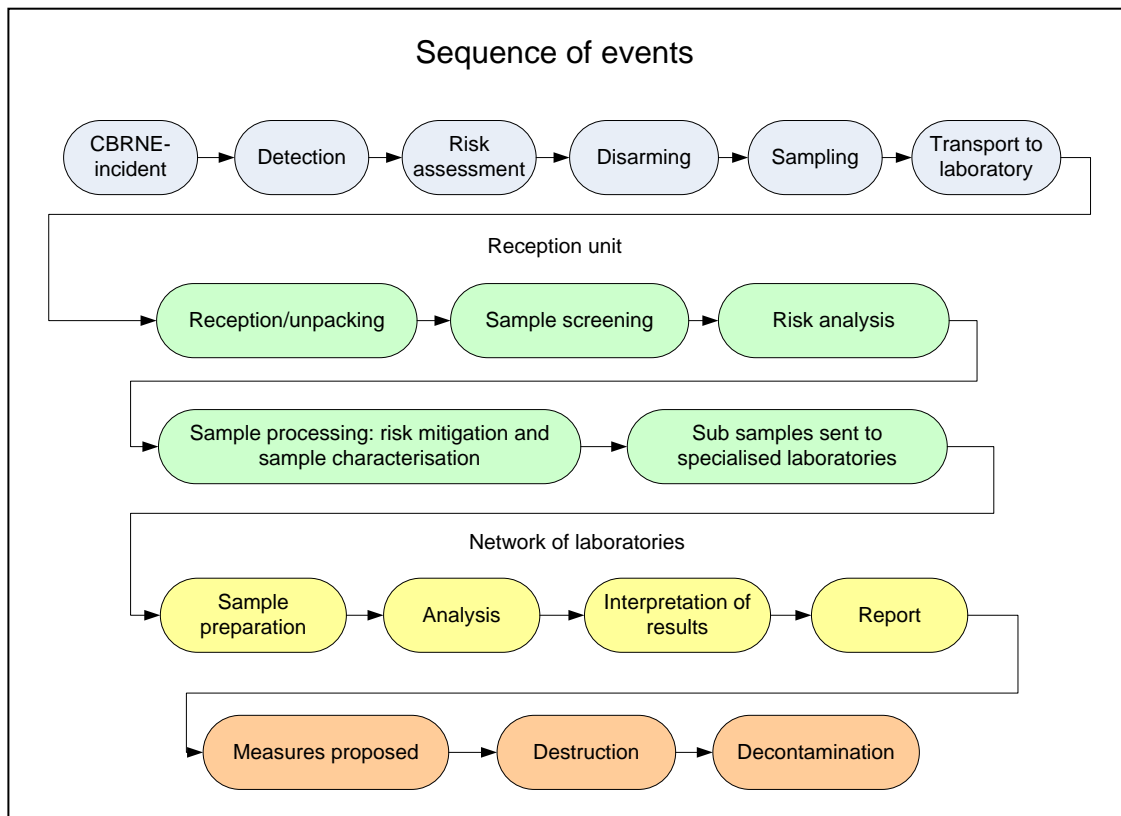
Sequence of events

CBRNE-incident

Detection

Risk assessment

Disarming

Sampling

Transport to laboratory

Reception unit

Reception/unpacking

Sample screening

Risk analysis

Sample processing: risk mitigation and sample characterisation

Sub samples sent to specialised laboratories

Network of laboratories

Sample preparation

Analysis

Interpretation of results

Report

Measures proposed

Destruction

Decontamination